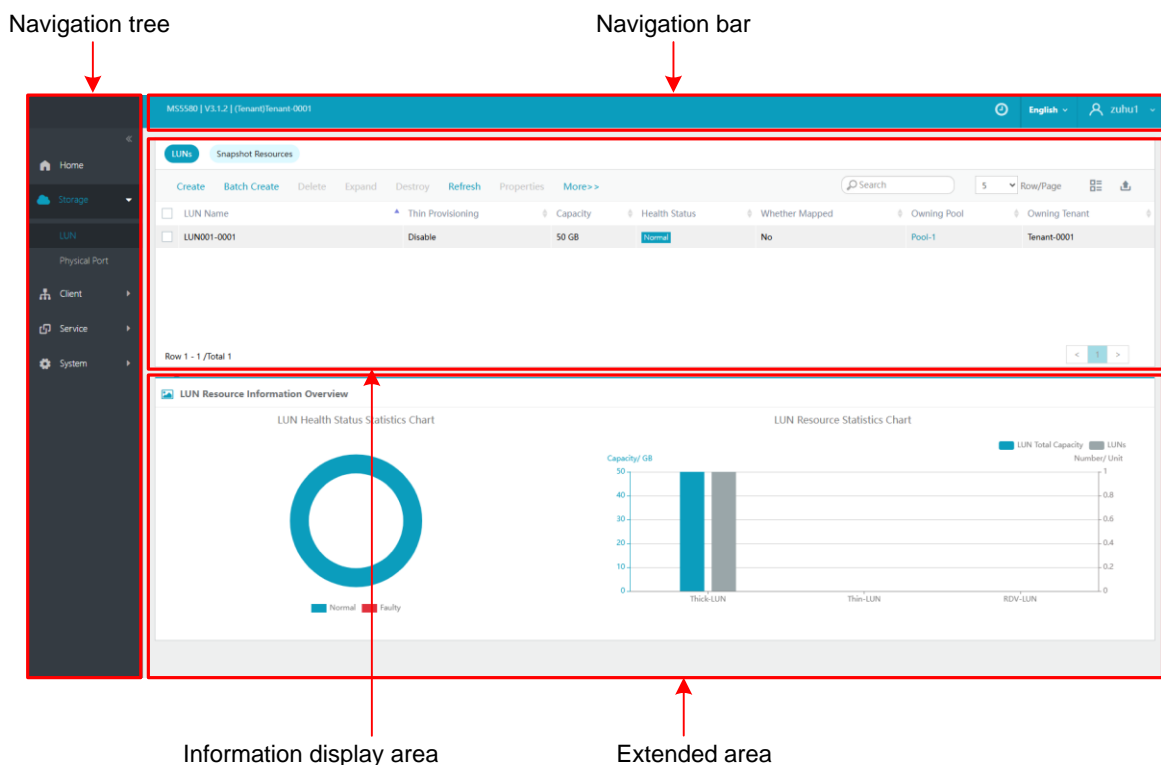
Navigation tree

Navigation bar

MS5580 | V3.1.2 | (Tenant)Tenant-0001

English

zuhu1

«

Home

Storage

LUN

Physical Port

Client

Service

System

LUNs

Snapshot Resources

Create Batch Create Delete Expand Destroy Refresh Properties More>>

Search

5 Row/Page

| LUN Name | Thin Provisioning | Capacity | Health Status | Whether Mapped | Owning Pool | Owning Tenant |
|---|---|---|---|---|---|---|
| LUN001-0001 | Disable | 50 GB | Normal | No | Pool-1 | Tenant-0001 |

Row 1 - 1 /Total 1

< 1 >

LUN Resource Information Overview

LUN Health Status Statistics Chart

Normal Faulty

LUN Resource Statistics Chart

LUN Total Capacity LUNs

Capacity/ GB

Number/ Unit

50 40 30 20 10 0

1 0.8 0.6 0.4 0.2 0

Thick-LUN Thin-LUN RDV-LUN

Information display area

Extended area